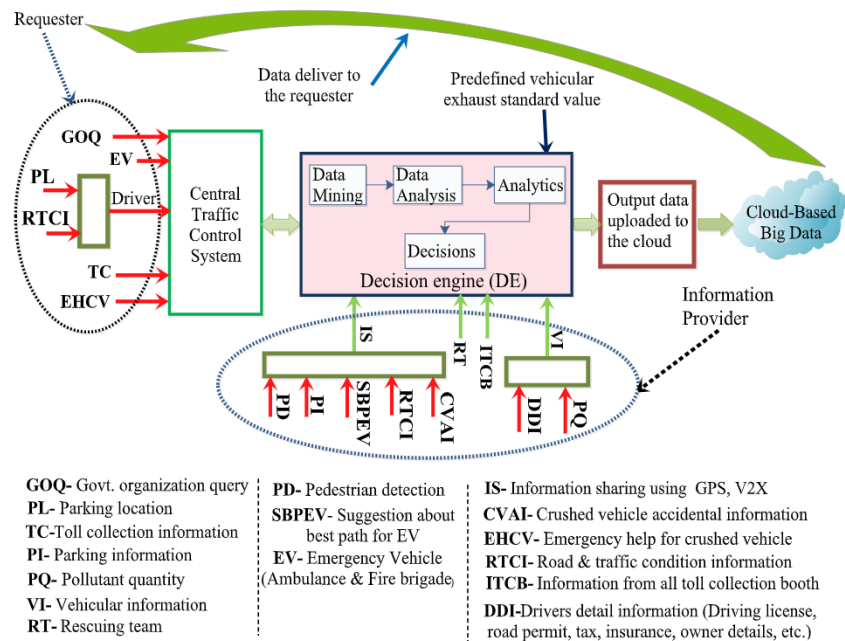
Requester

Data deliver to the requester

Predefined vehicular exhaust standard value

GOQ
EV
PL
Driver
RTCI
TC
EHCV

Central Traffic Control System

Data Mining
Data Analysis
Analytics
Decisions
Decision engine (DE)

Output data uploaded to the cloud

Cloud-Based Big Data

Information Provider

IS
RT
ITCB
VI

PD
PI
SBPEV
RTCI
CVAI
DDI
PQ

GOQ- Govt. organization query
PL- Parking location
TC-Toll collection information
PI- Parking information
PQ- Pollutant quantity
VI- Vehicular information
RT- Rescuing team

PD- Pedestrian detection
SBPEV- Suggestion about best path for EV
EV- Emergency Vehicle (Ambulance & Fire brigade)

IS- Information sharing using GPS, V2X
CVAI- Crushed vehicle accidental information
EHCV- Emergency help for crushed vehicle
RTCI- Road & traffic condition information
ITCB- Information from all toll collection booth
DDI-Drivers detail information (Driving license, road permit, tax, insurance, owner details, etc.)